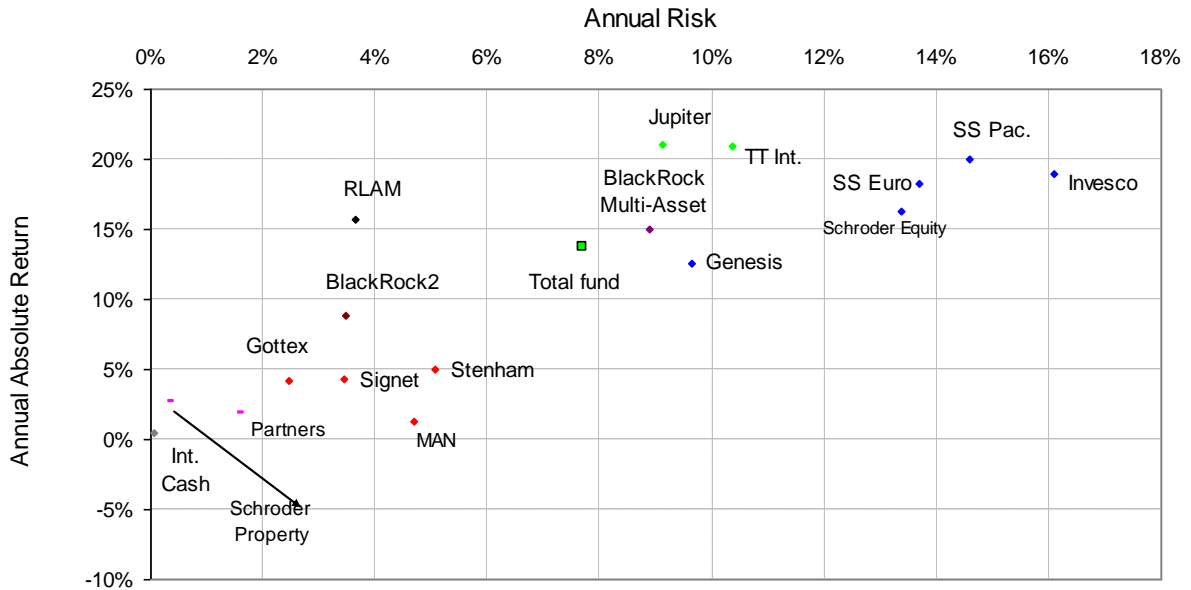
Annual Risk

0% 2% 4% 6% 8% 10% 12% 14% 16% 18%

Annual Absolute Return

25%
20%
15%
10%
5%
0%
-5%
-10%

Jupiter
TT Int.
SS Pac.
SS Euro
Invesco
RLAM
BlackRock Multi-Asset
Schroder Equity
Total fund
Genesis
BlackRock2
Gottex
Signet
Stenham
Partners
MAN
Int. Cash
Schroder Property